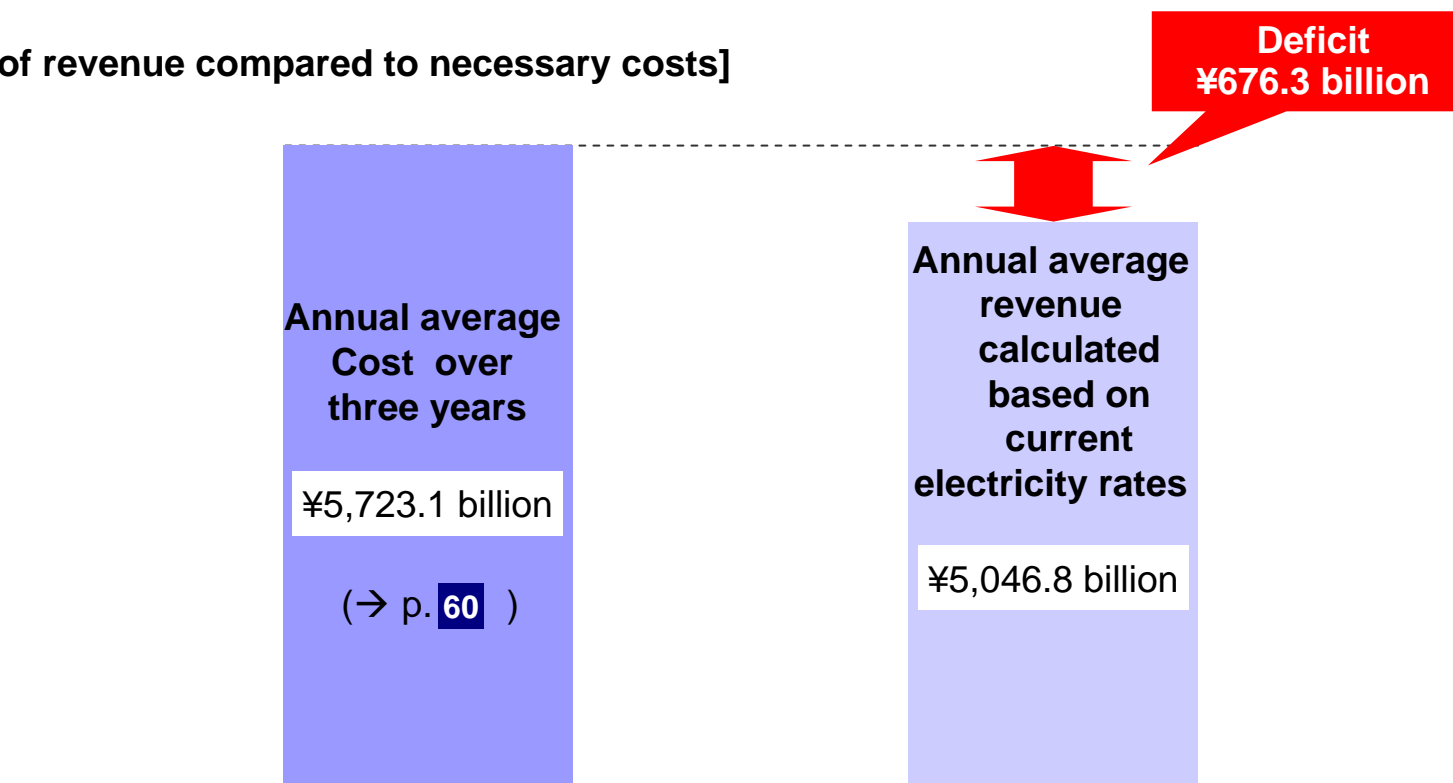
of revenue compared to necessary costs]

Deficit
¥676.3 billion

Annual average Cost over three years

¥5,723.1 billion

(→ p. 60 )

Annual average revenue calculated based on current electricity rates

¥5,046.8 billion